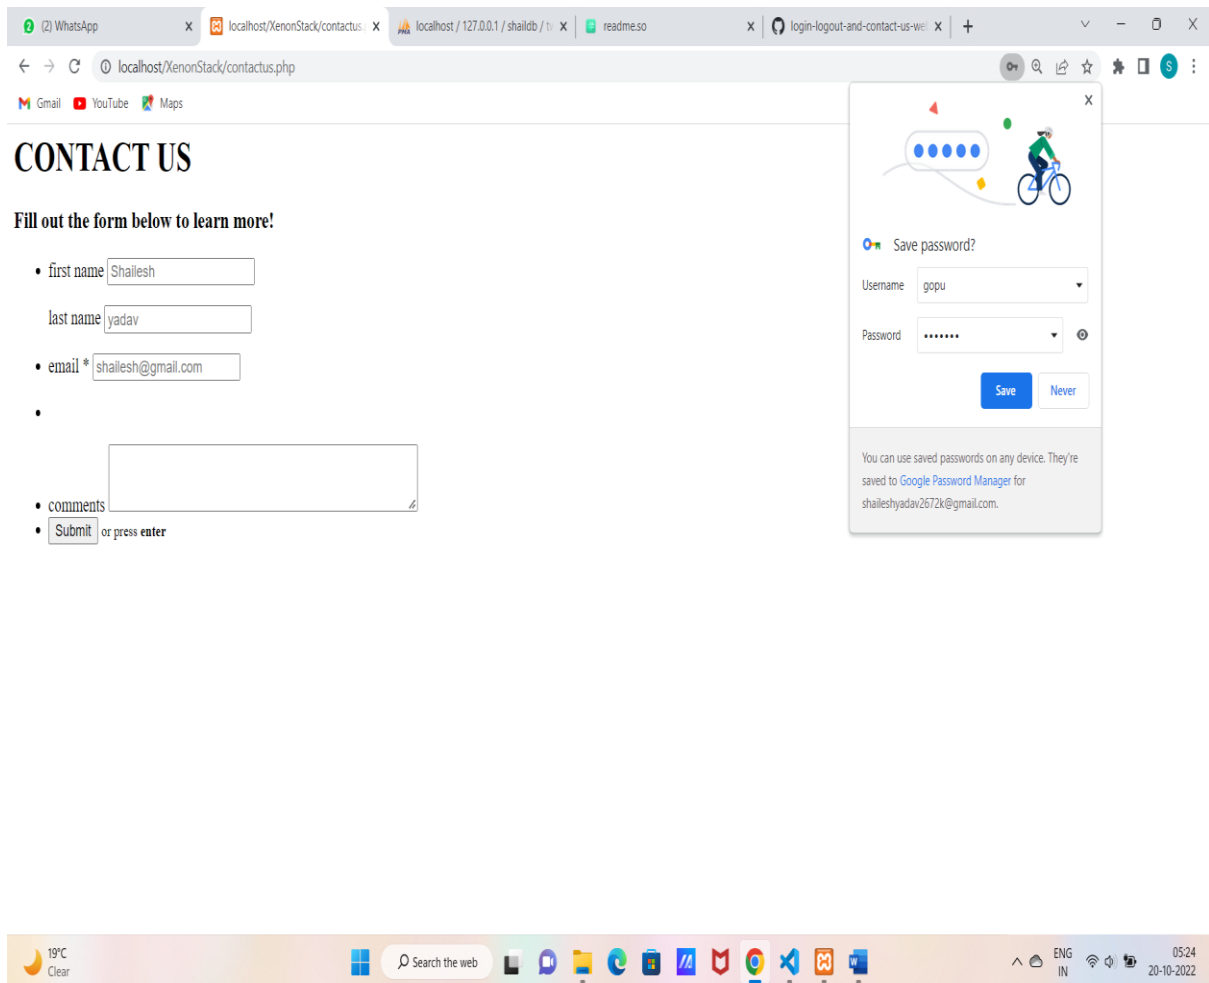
(2) WhatsApp X localhost/XenonStack/contactus X localhost / 127.0.0.1 / shaildb / t X readme.so X login-logout-and-contact-us-we X +

localhost/XenonStack/contactus.php

Gmail YouTube Maps

# CONTACT US

Fill out the form below to learn more!

- first name Shailesh
  last name yadav
- email * shailesh@gmail.com
-
- comments
- Submit or press **enter**

X

Save password?

Username gopu

Password •••••••

Save Never

You can use saved passwords on any device. They're saved to Google Password Manager for shaileshyadav2672k@gmail.com.

19°C Clear

Search the web

ENG IN 05:24 20-10-2022